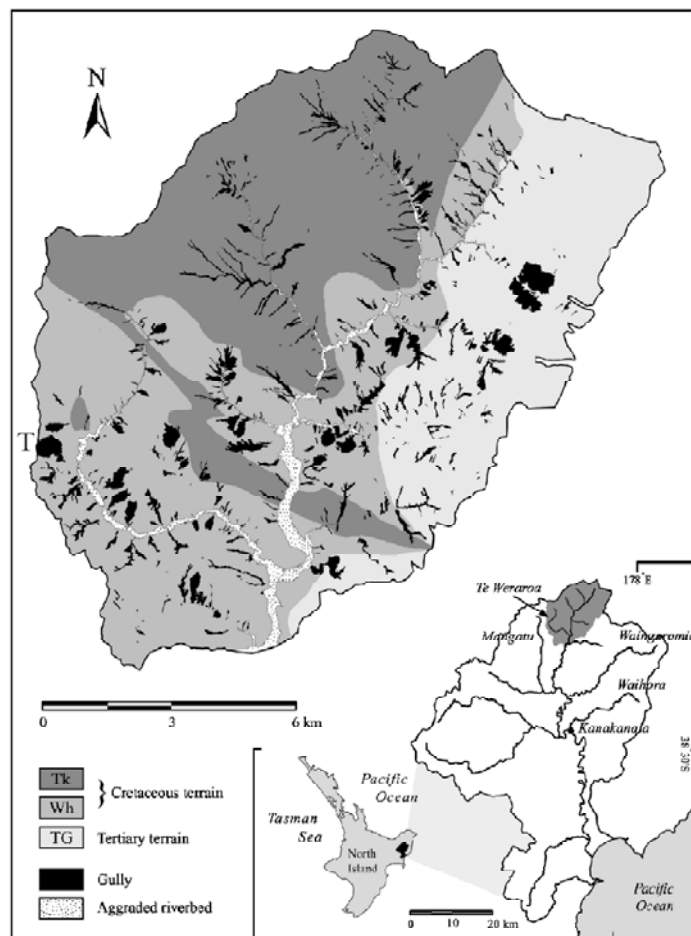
N

T

178°E

Te Weraroa

Mangatu

Waingaromia

Waihora

Kanakanaia

38°30'S

0 3 6 km

Tk
Wh
} Cretaceous terrain
TG Tertiary terrain

Gully

Aggraded riverbed

Pacific Ocean

Tasman Sea

North Island

0 10 20 km

Pacific Ocean